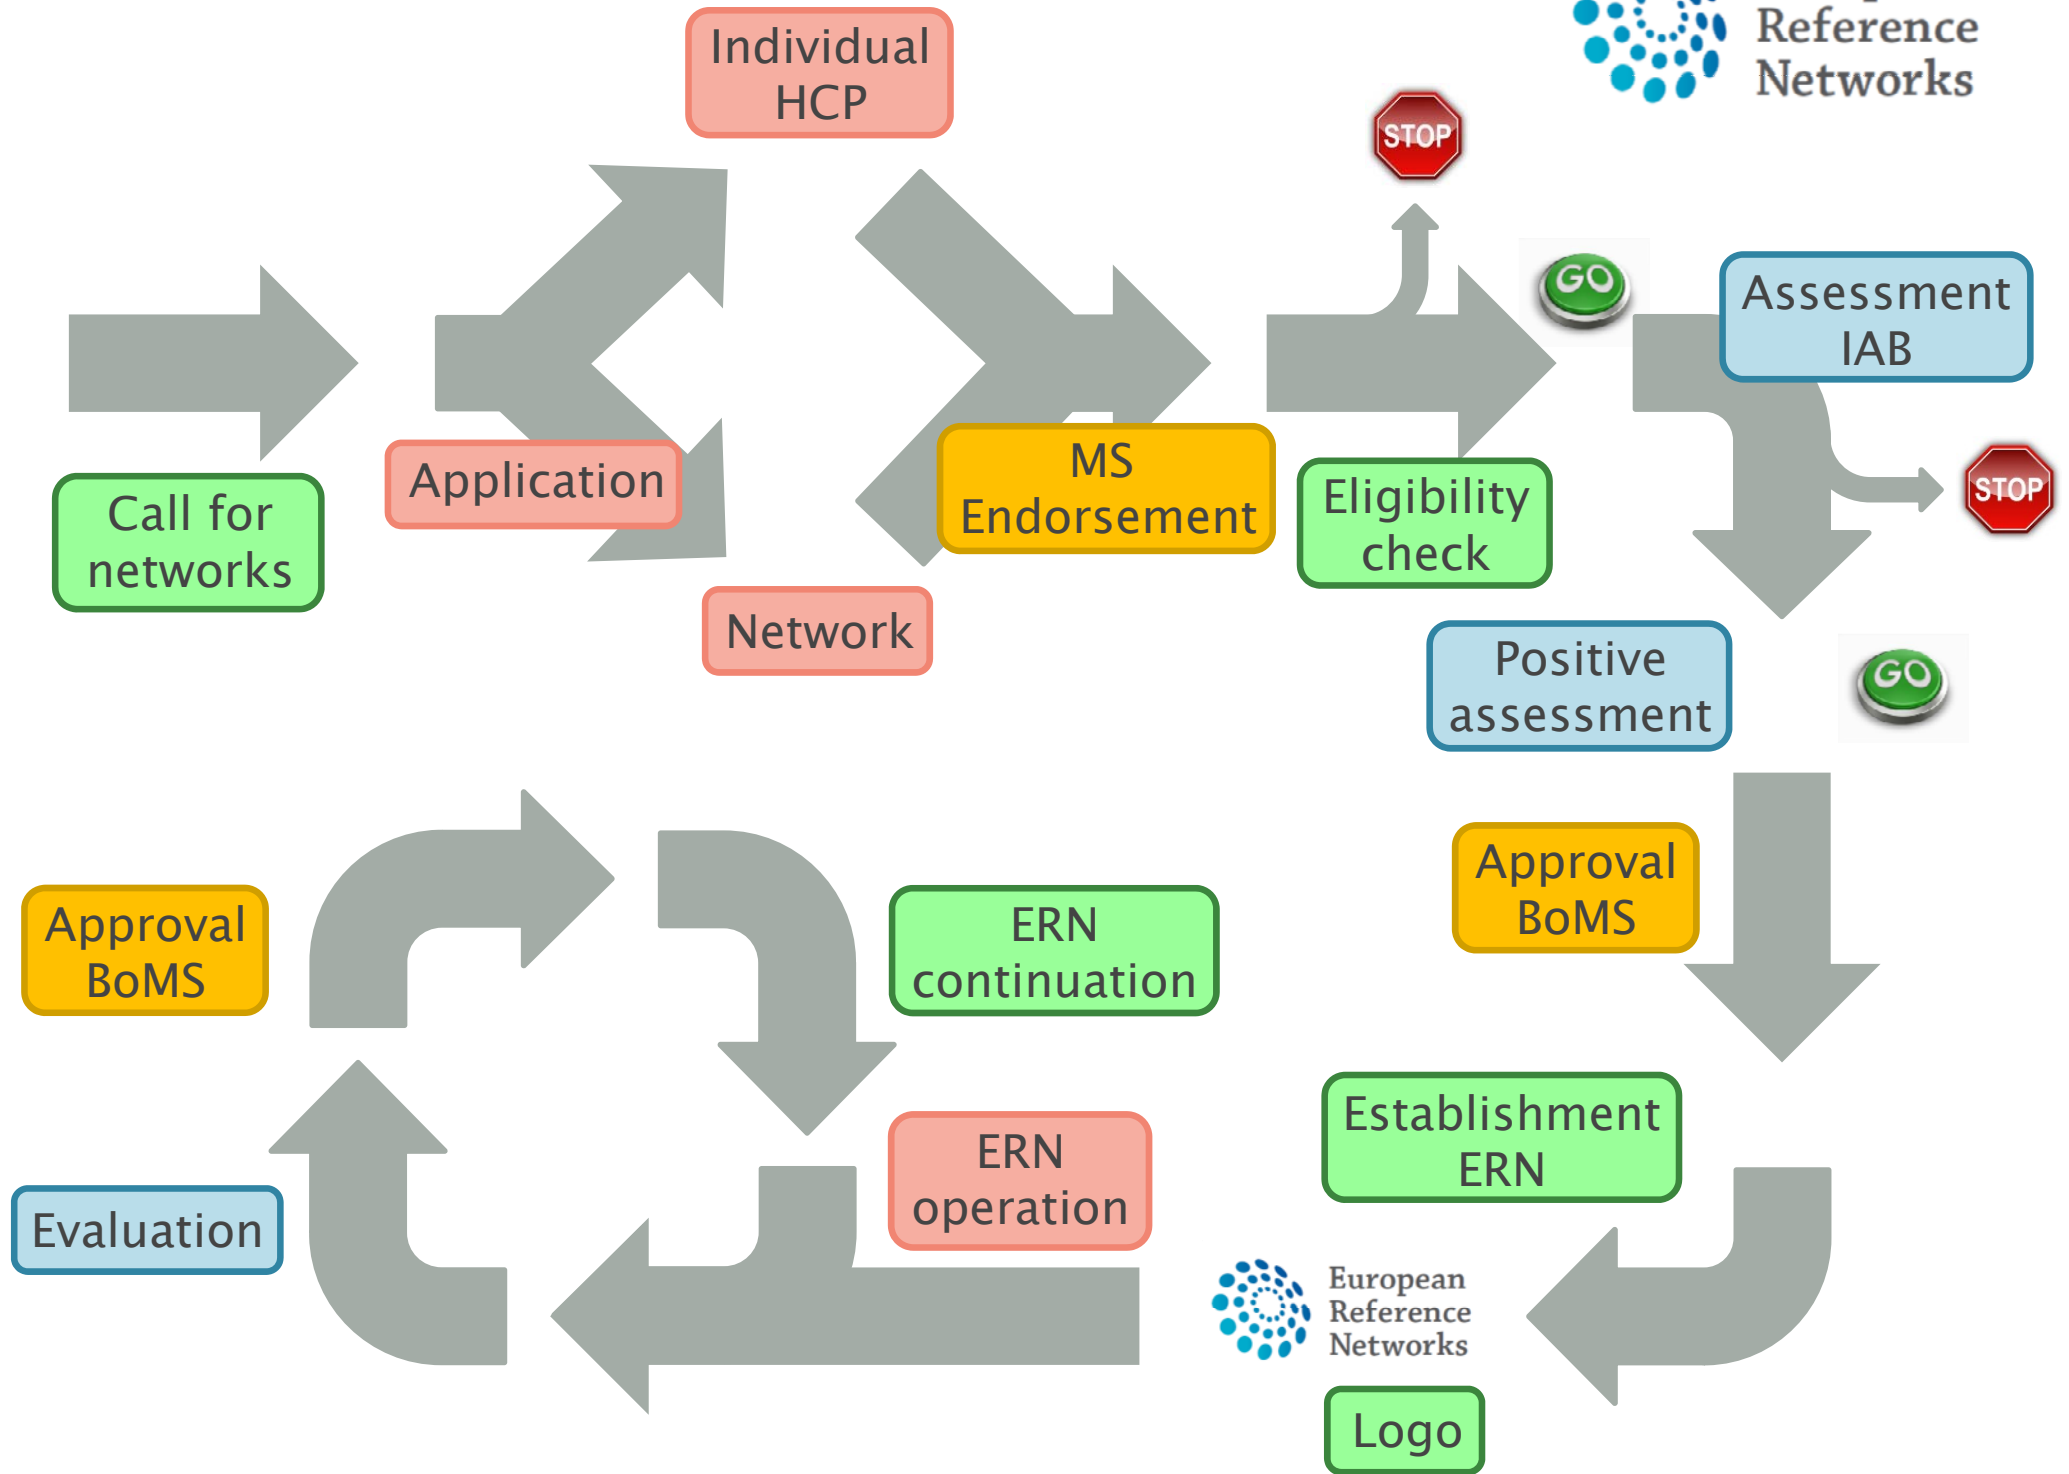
Reference Networks

Individual HCP

STOP

GO

Assessment IAB

Call for networks

Application

MS Endorsement

Eligibility check

STOP

Network

Positive assessment

GO

Approval BoMS

ERN continuation

Approval BoMS

ERN operation

Establishment ERN

Evaluation

European Reference Networks

Logo